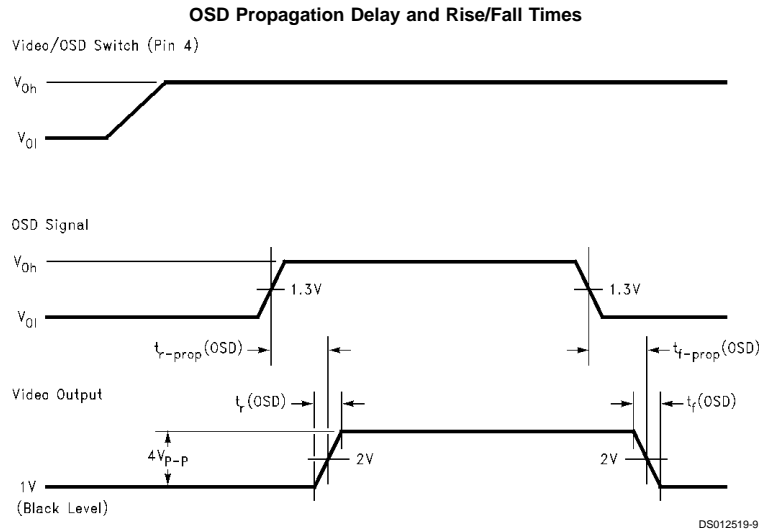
OSD Propagation Delay and Rise/Fall Times

Video/OSD Switch (Pin 4)

$V_{0h}$

$V_{0l}$

OSD Signal

$V_{0h}$

1.3V

1.3V

$V_{0l}$

$t_{r-prop}$(OSD)

$t_{f-prop}$(OSD)

Video Output

$t_r$(OSD)

$t_f$(OSD)

$4V_{P-P}$

2V

2V

1V

(Black Level)

DS012519-9